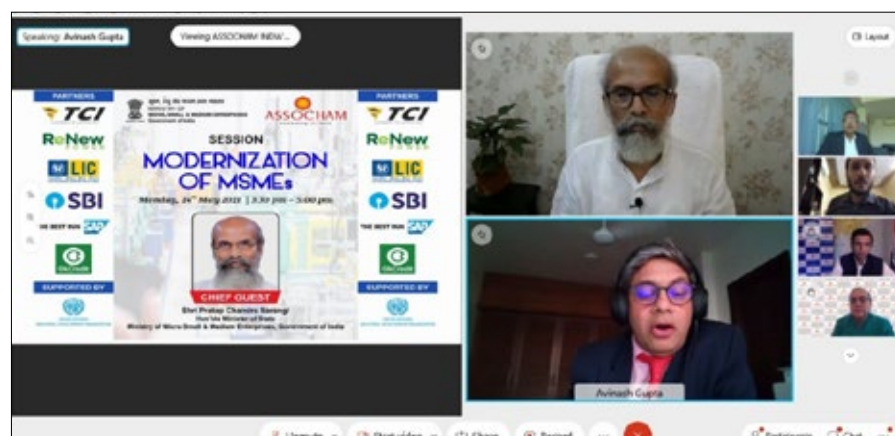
Speaking: Avinash Gupta

Viewing ASSOCHAM INDIA'...

Layout

PARTNERS

TCI

ReNew

LIC

SBI

THE BEST RUN SAP

ONGC

SUPPORTED BY

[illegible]

ASSOCHAM

SESSION

MODERNIZATION OF MSMEs

Monday, 24th May 2021 | 3:30 pm - 5:00 pm

CHIEF GUEST

Shri Pratap Chandra Sarangi

Hon'ble Minister of State

Ministry of Micro Small & Medium Enterprises, Government of India

PARTNERS

TCI

ReNew

LIC

SBI

THE BEST RUN SAP

ONGC

SUPPORTED BY

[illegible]

Avinash Gupta

Unmute

Start video

Share

Record

Participants

Chat